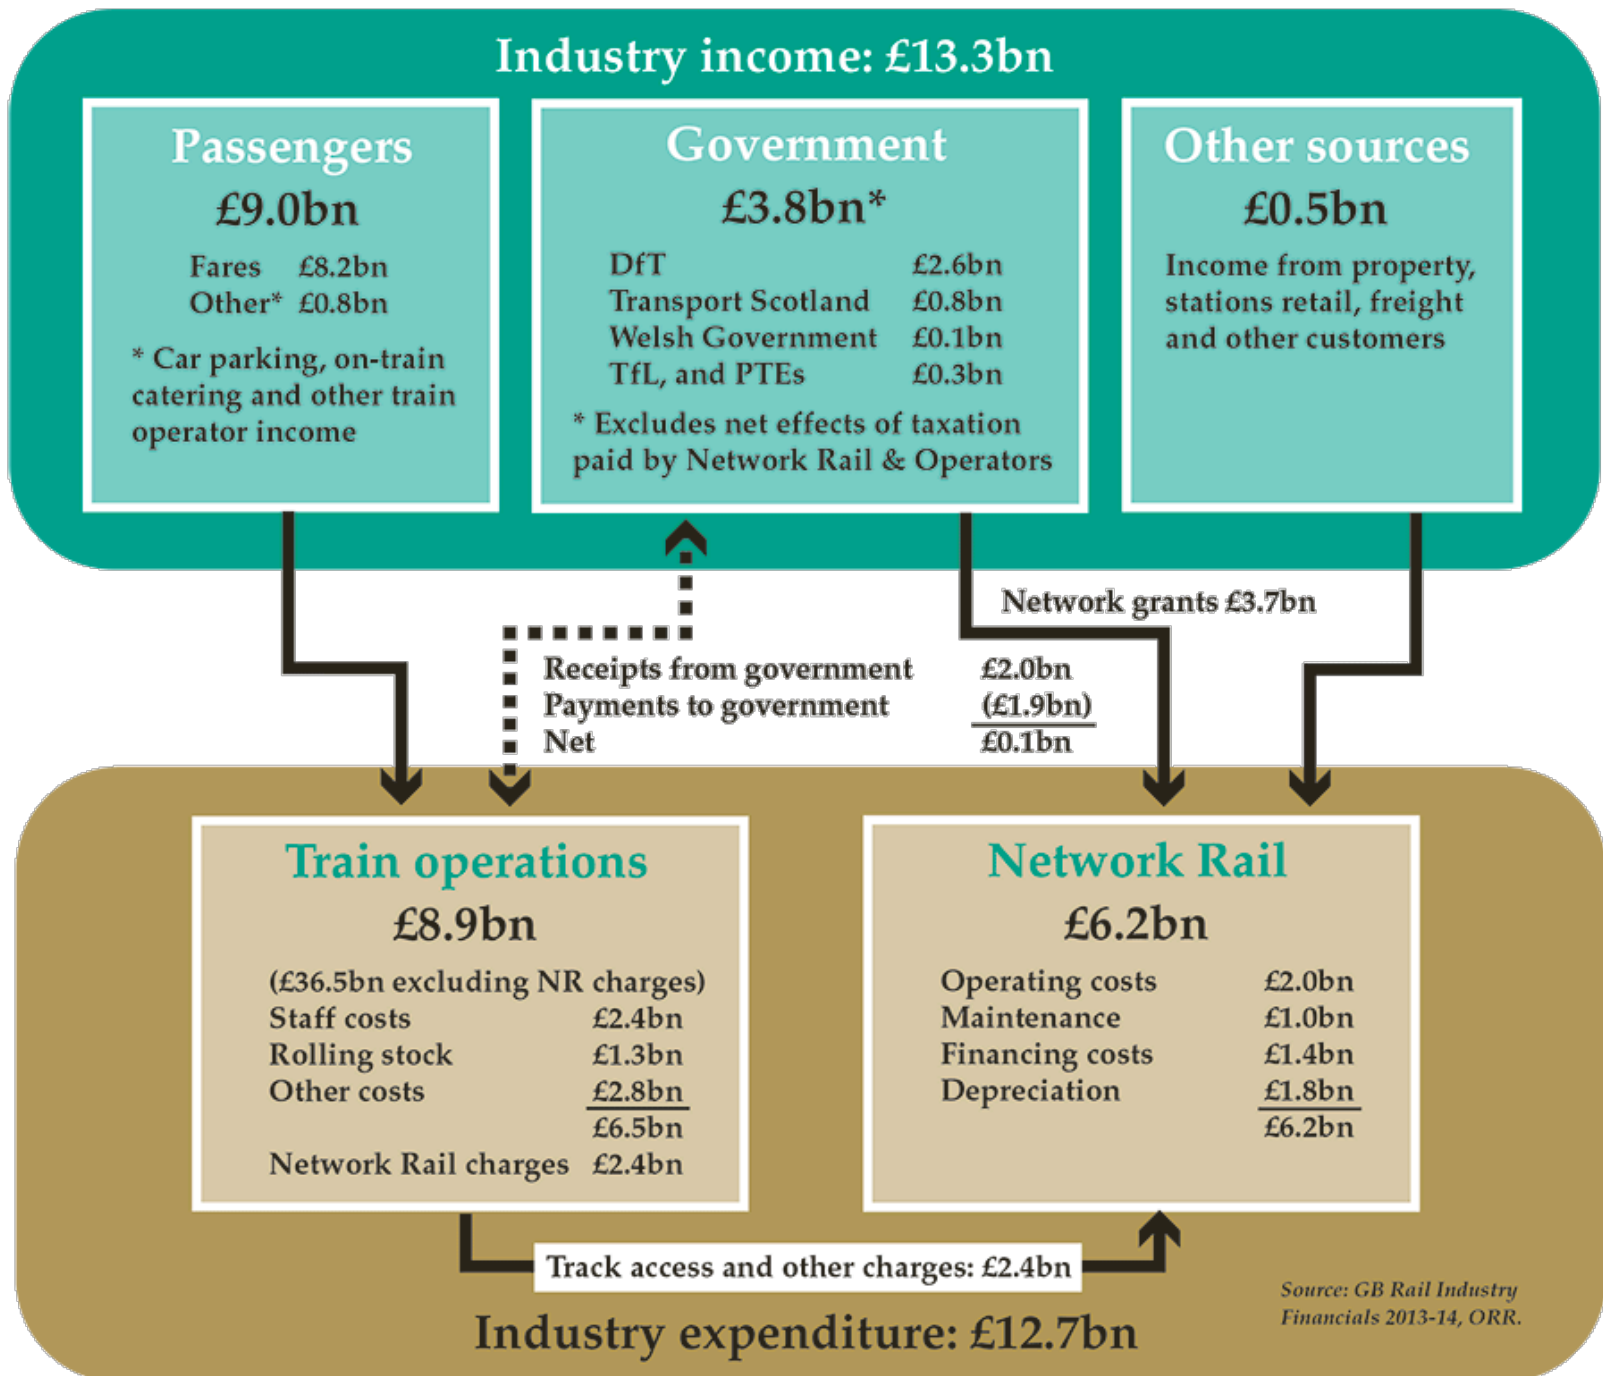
Industry income: £13.3bn

Passengers
£9.0bn
Fares £8.2bn
Other* £0.8bn
* Car parking, on-train catering and other train operator income

Government
£3.8bn*
DfT £2.6bn
Transport Scotland £0.8bn
Welsh Government £0.1bn
TfL, and PTEs £0.3bn
* Excludes net effects of taxation paid by Network Rail & Operators

Other sources
£0.5bn
Income from property, stations retail, freight and other customers

Network grants £3.7bn

Receipts from government £2.0bn
Payments to government (£1.9bn)
Net £0.1bn

Train operations
£8.9bn
(£36.5bn excluding NR charges)
Staff costs £2.4bn
Rolling stock £1.3bn
Other costs £2.8bn
£6.5bn
Network Rail charges £2.4bn

Network Rail
£6.2bn
Operating costs £2.0bn
Maintenance £1.0bn
Financing costs £1.4bn
Depreciation £1.8bn
£6.2bn

Track access and other charges: £2.4bn

Industry expenditure: £12.7bn

Source: GB Rail Industry Financials 2013-14, ORR.